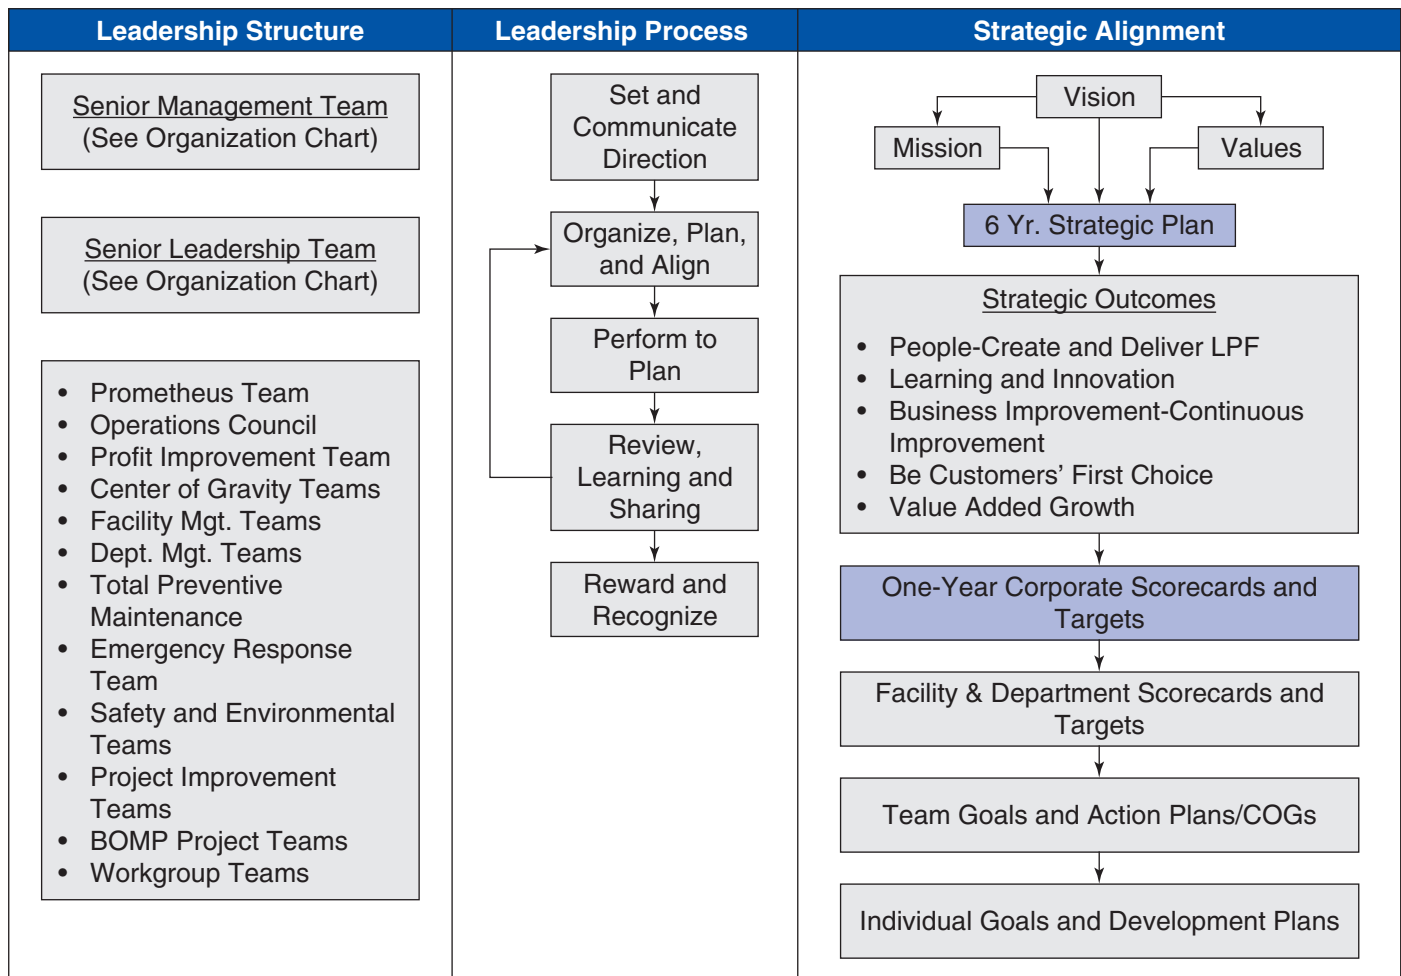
Leadership Structure

Senior Management Team
(See Organization Chart)

Senior Leadership Team
(See Organization Chart)

- Prometheus Team
- Operations Council
- Profit Improvement Team
- Center of Gravity Teams
- Facility Mgt. Teams
- Dept. Mgt. Teams
- Total Preventive Maintenance
- Emergency Response Team
- Safety and Environmental Teams
- Project Improvement Teams
- BOMP Project Teams
- Workgroup Teams

Leadership Process

Set and Communicate Direction

Organize, Plan, and Align

Perform to Plan

Review, Learning and Sharing

Reward and Recognize

Strategic Alignment

Vision

Mission

Values

6 Yr. Strategic Plan

Strategic Outcomes

- People-Create and Deliver LPF
- Learning and Innovation
- Business Improvement-Continuous Improvement
- Be Customers' First Choice
- Value Added Growth

One-Year Corporate Scorecards and Targets

Facility & Department Scorecards and Targets

Team Goals and Action Plans/COGs

Individual Goals and Development Plans